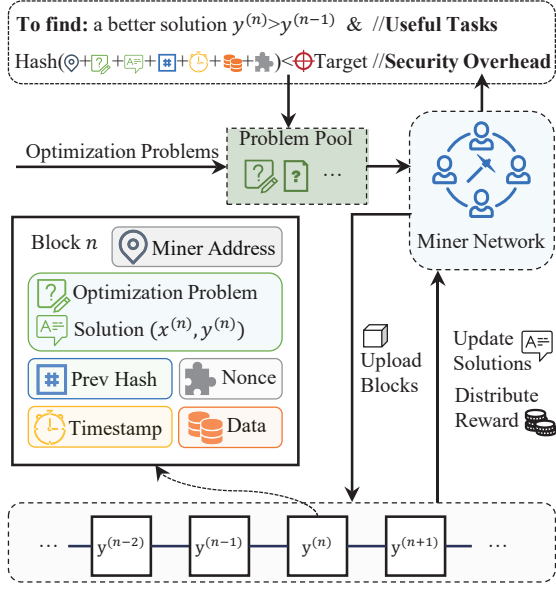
**To find:** a better solution $y^{(n)}>y^{(n-1)}$ & //**Useful Tasks**

Hash( + + + + + + ) < Target //**Security Overhead**

Optimization Problems

Problem Pool

...

Miner Network

Block $n$

Miner Address

Optimization Problem

Solution $(x^{(n)}, y^{(n)})$

Prev Hash

Nonce

Timestamp

Data

Upload Blocks

Update Solutions

Distribute Reward

... $y^{(n-2)}$ $y^{(n-1)}$ $y^{(n)}$ $y^{(n+1)}$ ...